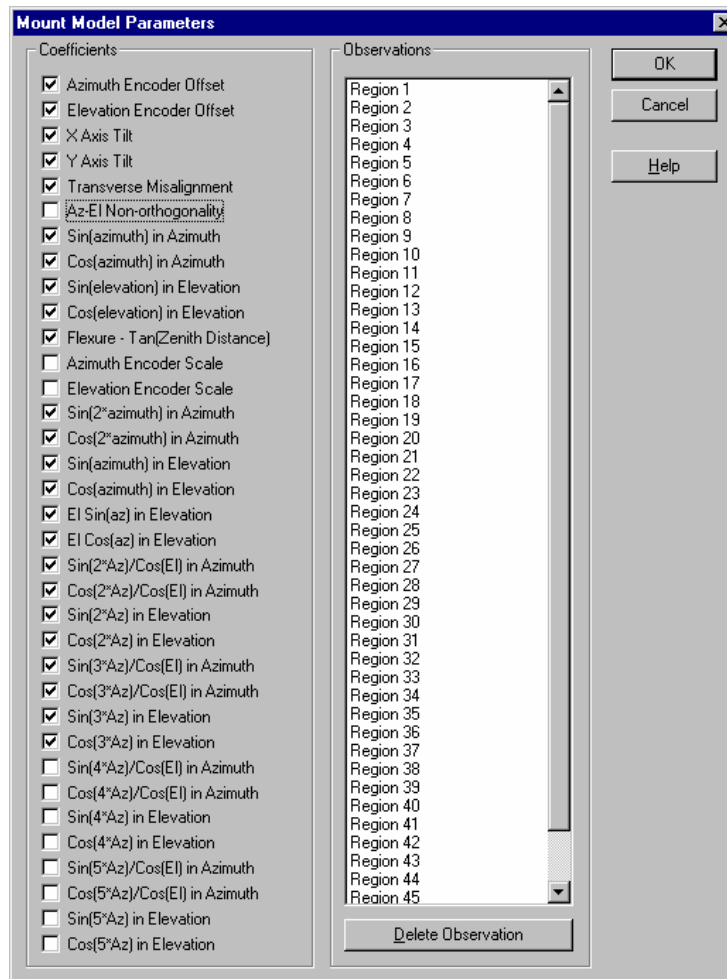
Mount Model Parameters

Coefficients

Azimuth Encoder Offset
Elevation Encoder Offset
X Axis Tilt
Y Axis Tilt
Transverse Misalignment
Az-El Non-orthogonality
Sin(azimuth) in Azimuth
Cos(azimuth) in Azimuth
Sin(elevation) in Elevation
Cos(elevation) in Elevation
Flexure - Tan(Zenith Distance)
Azimuth Encoder Scale
Elevation Encoder Scale
Sin(2*azimuth) in Azimuth
Cos(2*azimuth) in Azimuth
Sin(azimuth) in Elevation
Cos(azimuth) in Elevation
El Sin(az) in Elevation
El Cos(az) in Elevation
Sin(2*Az)/Cos(El) in Azimuth
Cos(2*Az)/Cos(El) in Azimuth
Sin(2*Az) in Elevation
Cos(2*Az) in Elevation
Sin(3*Az)/Cos(El) in Azimuth
Cos(3*Az)/Cos(El) in Azimuth
Sin(3*Az) in Elevation
Cos(3*Az) in Elevation
Sin(4*Az)/Cos(El) in Azimuth
Cos(4*Az)/Cos(El) in Azimuth
Sin(4*Az) in Elevation
Cos(4*Az) in Elevation
Sin(5*Az)/Cos(El) in Azimuth
Cos(5*Az)/Cos(El) in Azimuth
Sin(5*Az) in Elevation
Cos(5*Az) in Elevation

Observations

Region 1
Region 2
Region 3
Region 4
Region 5
Region 6
Region 7
Region 8
Region 9
Region 10
Region 11
Region 12
Region 13
Region 14
Region 15
Region 16
Region 17
Region 18
Region 19
Region 20
Region 21
Region 22
Region 23
Region 24
Region 25
Region 26
Region 27
Region 28
Region 29
Region 30
Region 31
Region 32
Region 33
Region 34
Region 35
Region 36
Region 37
Region 38
Region 39
Region 40
Region 41
Region 42
Region 43
Region 44
Region 45

Delete Observation

OK
Cancel
Help